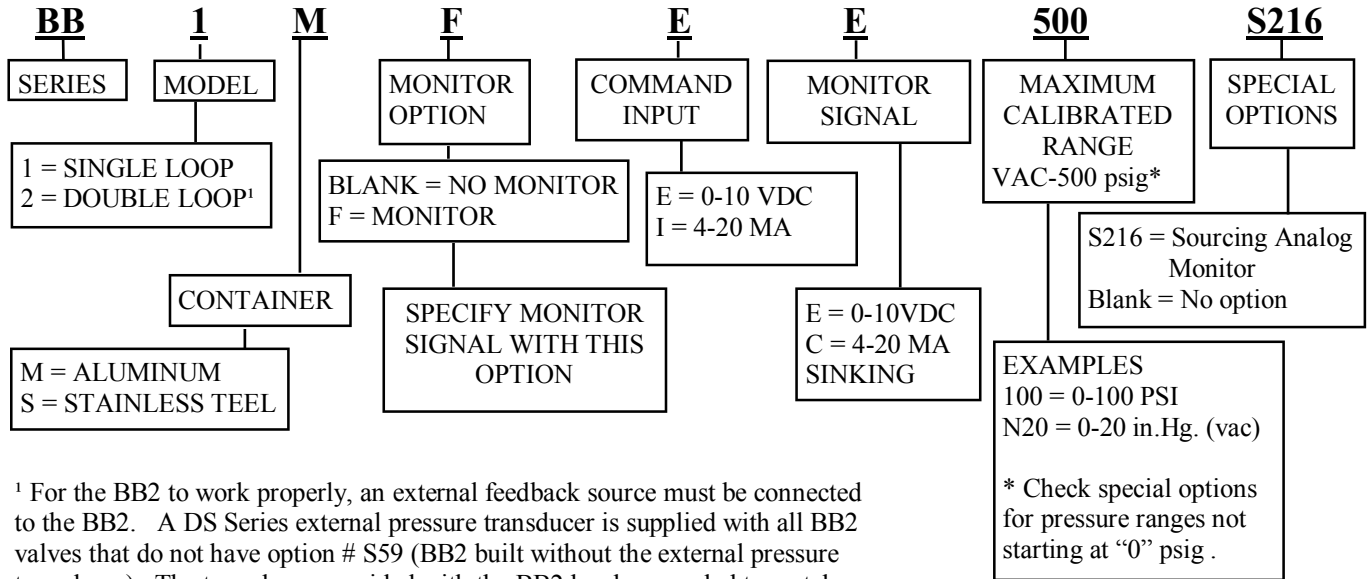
BB 1 M F E E 500 S216

SERIES

MODEL

1 = SINGLE LOOP
2 = DOUBLE LOOP¹

CONTAINER

M = ALUMINUM
S = STAINLESS TEEL

MONITOR OPTION

BLANK = NO MONITOR
F = MONITOR

SPECIFY MONITOR SIGNAL WITH THIS OPTION

COMMAND INPUT

E = 0-10 VDC
I = 4-20 MA

MONITOR SIGNAL

E = 0-10VDC
C = 4-20 MA SINKING

MAXIMUM CALIBRATED RANGE VAC-500 psig*

EXAMPLES
100 = 0-100 PSI
N20 = 0-20 in.Hg. (vac)

* Check special options for pressure ranges not starting at "0" psig .

SPECIAL OPTIONS

S216 = Sourcing Analog Monitor
Blank = No option

¹ For the BB2 to work properly, an external feedback source must be connected to the BB2. A DS Series external pressure transducer is supplied with all BB2 valves that do not have option # S59 (BB2 built without the external pressure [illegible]